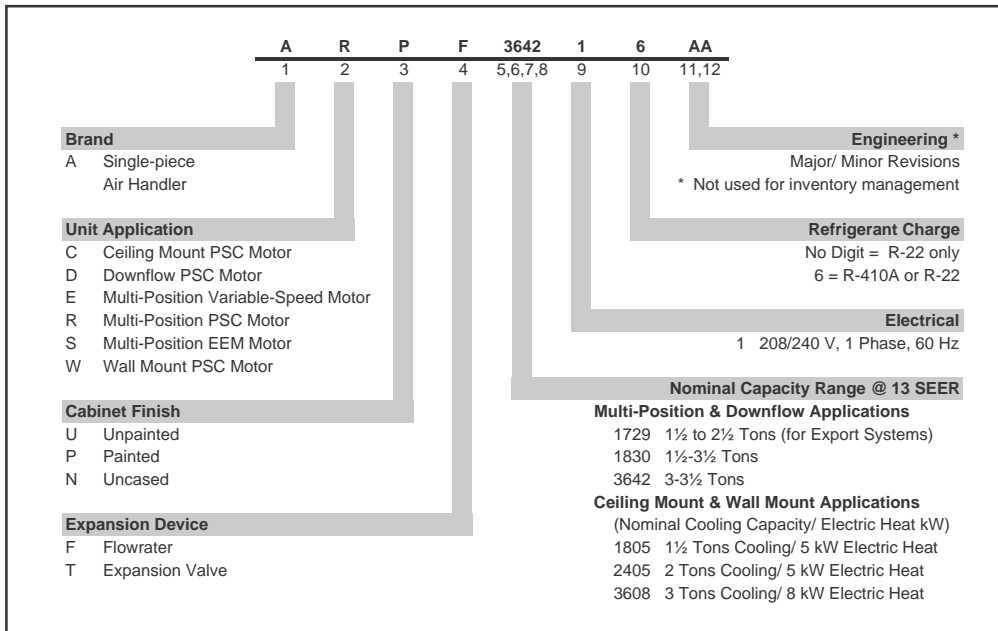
| A | R | P | F | 3642 | 1 | 6 | AA |
|---|---|---|---|---|---|---|---|
| 1 | 2 | 3 | 4 | 5,6,7,8 | 9 | 10 | 11,12 |

**Brand**
A Single-piece Air Handler

**Unit Application**
C Ceiling Mount PSC Motor
D Downflow PSC Motor
E Multi-Position Variable-Speed Motor
R Multi-Position PSC Motor
S Multi-Position EEM Motor
W Wall Mount PSC Motor

**Cabinet Finish**
U Unpainted
P Painted
N Uncased

**Expansion Device**
F Flowrater
T Expansion Valve

**Engineering \***
Major/ Minor Revisions
\* Not used for inventory management

**Refrigerant Charge**
No Digit = R-22 only
6 = R-410A or R-22

**Electrical**
1 208/240 V, 1 Phase, 60 Hz

**Nominal Capacity Range @ 13 SEER**
**Multi-Position & Downflow Applications**
1729 1½ to 2½ Tons (for Export Systems)
1830 1½-3½ Tons
3642 3-3½ Tons
**Ceiling Mount & Wall Mount Applications**
(Nominal Cooling Capacity/ Electric Heat kW)
1805 1½ Tons Cooling/ 5 kW Electric Heat
2405 2 Tons Cooling/ 5 kW Electric Heat
3608 3 Tons Cooling/ 8 kW Electric Heat